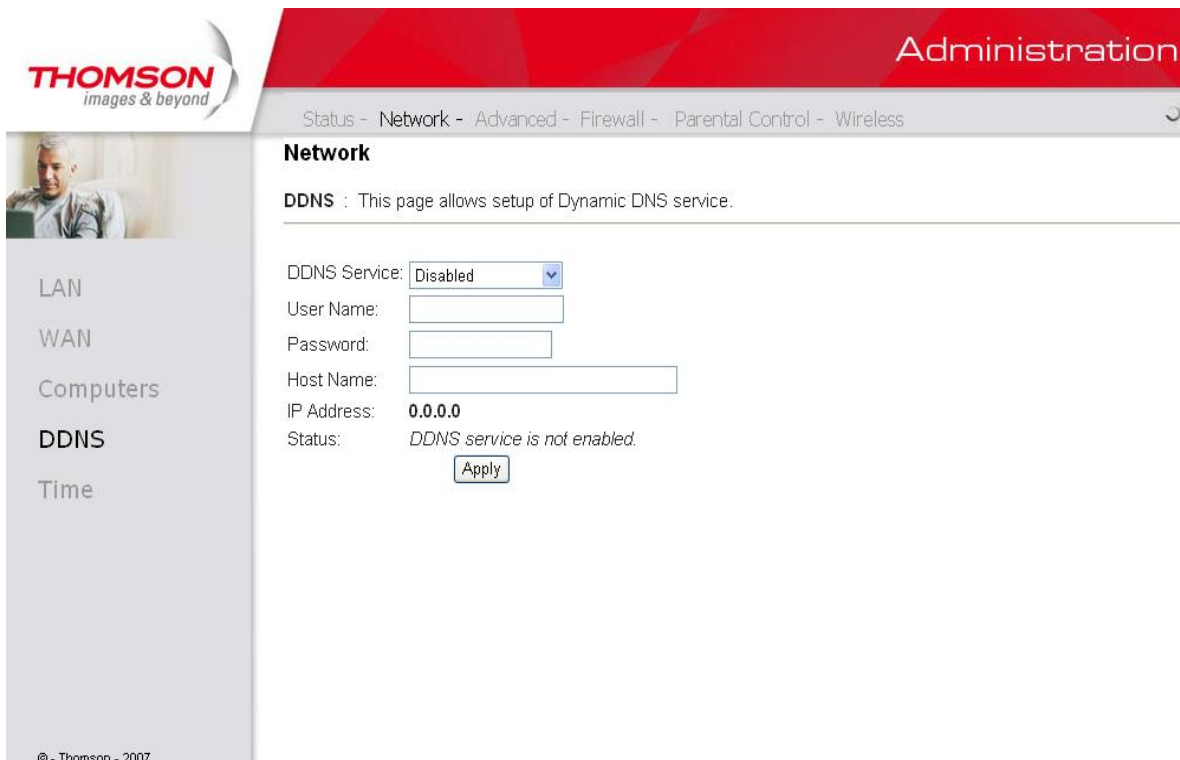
THOMSON
images & beyond

Administration

Status - Network - Advanced - Firewall - Parental Control - Wireless

Network

DDNS : This page allows setup of Dynamic DNS service.

LAN
WAN
Computers
DDNS
Time

DDNS Service: Disabled
User Name:
Password:
Host Name:
IP Address: 0.0.0.0
Status: DDNS service is not enabled.
Apply

© - Thomson - 2007